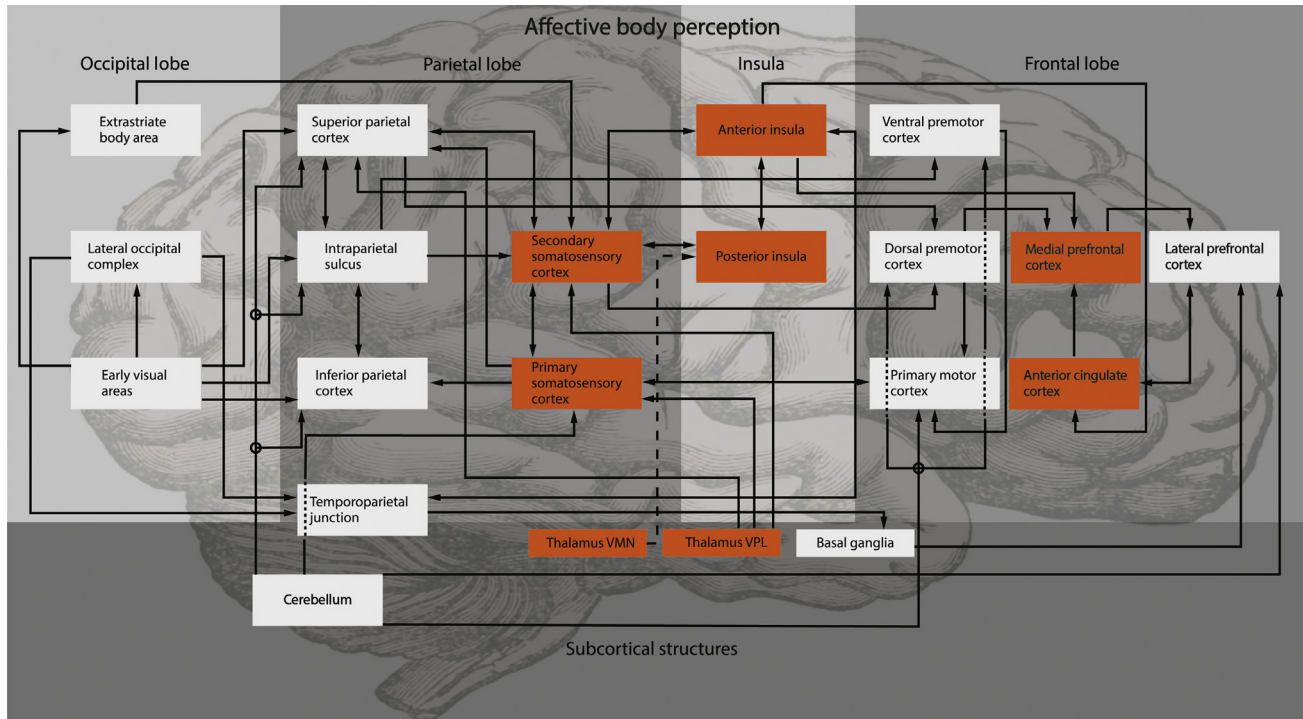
Affective body perception

Occipital lobe

Parietal lobe

Insula

Frontal lobe

Extrastriate body area

Superior parietal cortex

Anterior insula

Ventral premotor cortex

Lateral occipital complex

Intraparietal sulcus

Secondary somatosensory cortex

Posterior insula

Dorsal premotor cortex

Medial prefrontal cortex

Lateral prefrontal cortex

Early visual areas

Inferior parietal cortex

Primary somatosensory cortex

Primary motor cortex

Anterior cingulate cortex

Temporoparietal junction

Thalamus VMN

Thalamus VPL

Basal ganglia

Cerebellum

Subcortical structures